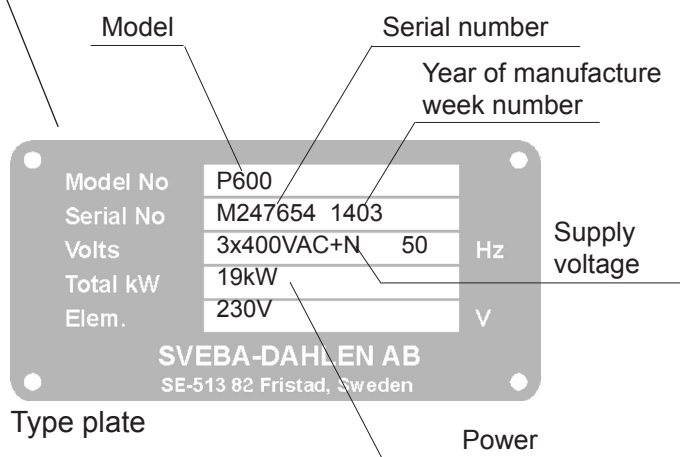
Model

Serial number

Year of manufacture
week number

| Model No | P600 | |
|---|---|---|
| Serial No | M247654 1403 | |
| Volts | 3x400VAC+N 50 | Hz |
| Total kW | 19kW | |
| Elem. | 230V | V |

Supply voltage

SVEBA-DAHLEN AB
SE-513 82 Fristad, Sweden

Type plate

Power